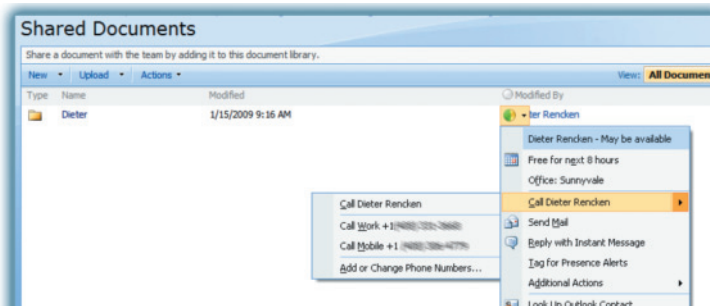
Shared Documents

Share a document with the team by adding it to this document library.

New ▾ Upload ▾ Actions ▾

View: All Documen

Type Name Modified Modified By

Dieter 1/15/2009 9:16 AM ter Rencken

Dieter Rencken - May be available

Free for next 8 hours

Office: Sunnyvale

Call Dieter Rencken

Send Mail

Reply with Instant Message

Tag for Presence Alerts

Additional Actions

Look Up Outlook Contact

Call Dieter Rencken

Call Work +1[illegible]

Call Mobile +1 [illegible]

Add or Change Phone Numbers...